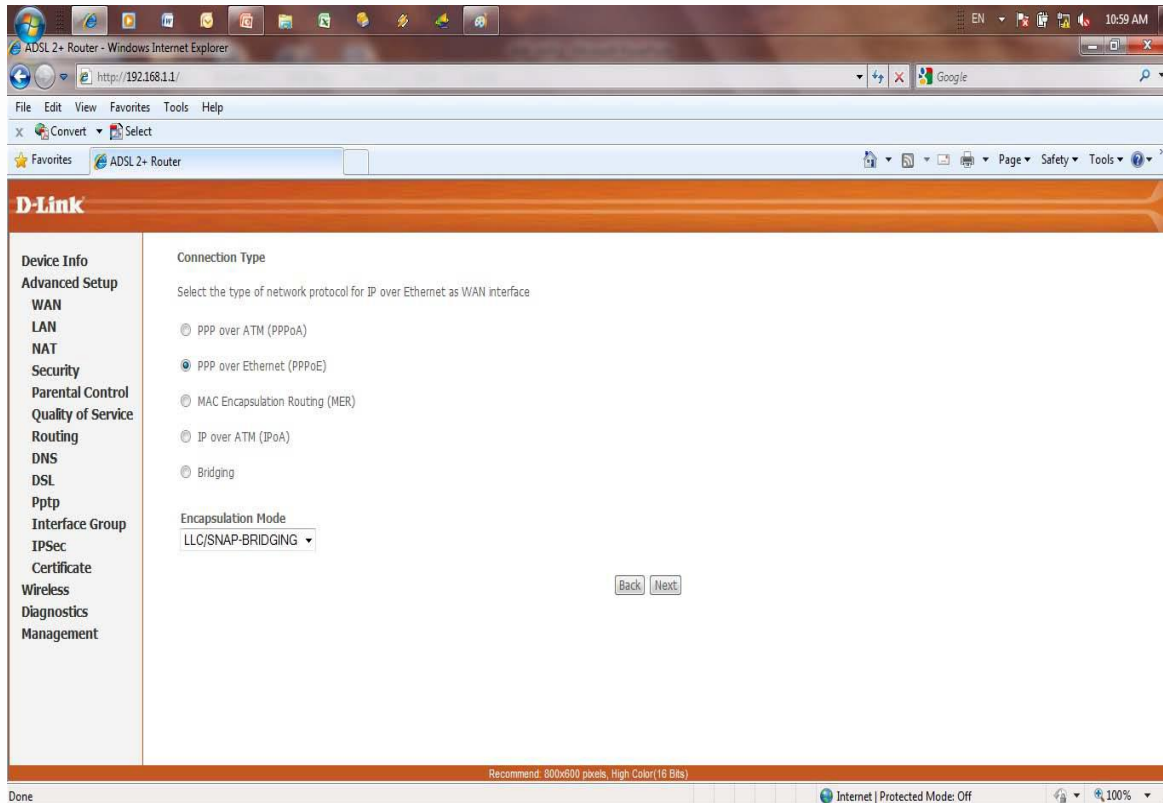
EN 10:59 AM

ADSL 2+ Router - Windows Internet Explorer

http://192.168.1.1/

Google

File Edit View Favorites Tools Help

Convert Select

Favorites ADSL 2+ Router

Page Safety Tools

D-Link

Device Info
Advanced Setup
WAN
LAN
NAT
Security
Parental Control
Quality of Service
Routing
DNS
DSL
Pptp
Interface Group
IPSec
Certificate
Wireless
Diagnostics
Management

Connection Type

Select the type of network protocol for IP over Ethernet as WAN interface

PPP over ATM (PPPoA)

PPP over Ethernet (PPPoE)

MAC Encapsulation Routing (MER)

IP over ATM (IPoA)

Bridging

Encapsulation Mode

LLC/SNAP-BRIDGING

Back Next

Recommend: 800x600 pixels, High Color(16 Bits)

Done

Internet | Protected Mode: Off

100%